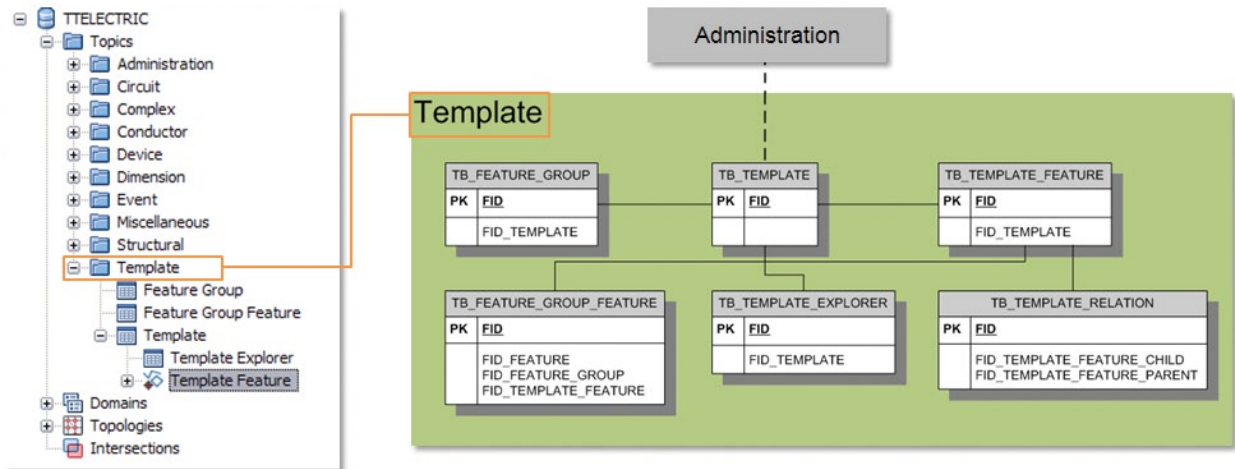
TTELECTRIC
Topics
Administration
Circuit
Complex
Conductor
Device
Dimension
Event
Miscellaneous
Structural
Template
Feature Group
Feature Group Feature
Template
Template Explorer
Template Feature
Domains
Topologies
Intersections

Administration

Template

| TB_FEATURE_GROUP | |
|---|---|
| PK | FID |
| | FID_TEMPLATE |

| TB_TEMPLATE | |
|---|---|
| PK | FID |
| | |

| TB_TEMPLATE_FEATURE | |
|---|---|
| PK | FID |
| | FID_TEMPLATE |

| TB_FEATURE_GROUP_FEATURE | |
|---|---|
| PK | FID |
| | FID_FEATURE FID_FEATURE_GROUP FID_TEMPLATE_FEATURE |

| TB_TEMPLATE_EXPLORER | |
|---|---|
| PK | FID |
| | FID_TEMPLATE |

| TB_TEMPLATE_RELATION | |
|---|---|
| PK | FID |
| | FID_TEMPLATE_FEATURE_CHILD FID_TEMPLATE_FEATURE_PARENT |